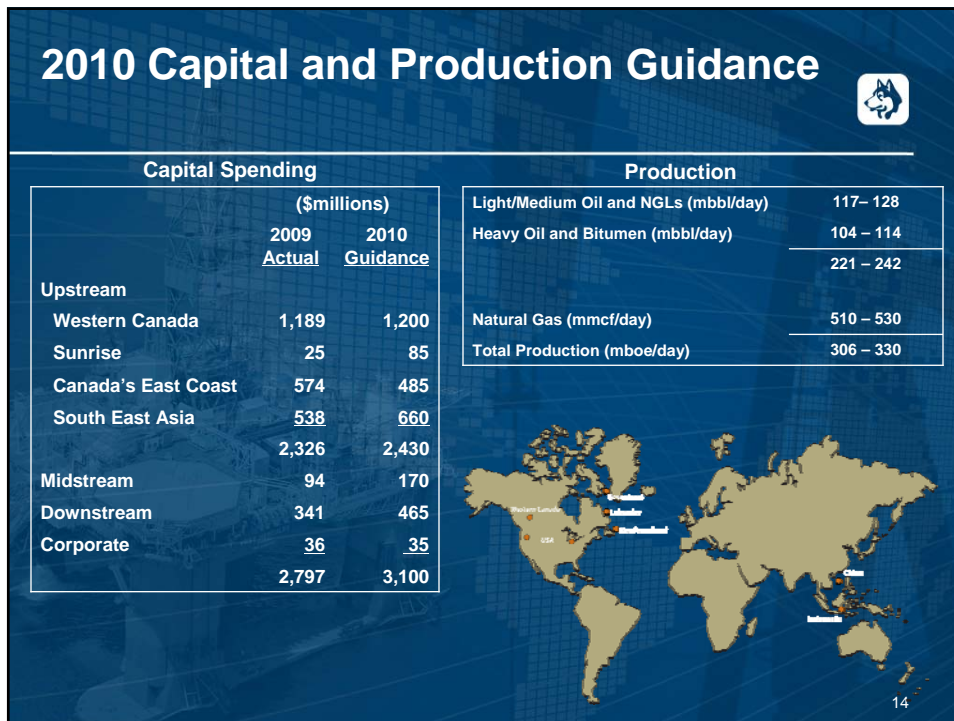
2010 Capital and Production Guidance

Capital Spending

| | 2009 Actual | 2010 Guidance |
|---|---|---|
| | ($millions) | |
| Upstream | | |
| Western Canada | 1,189 | 1,200 |
| Sunrise | 25 | 85 |
| Canada's East Coast | 574 | 485 |
| South East Asia | 538 | 660 |
| | 2,326 | 2,430 |
| Midstream | 94 | 170 |
| Downstream | 341 | 465 |
| Corporate | 36 | 35 |
| | 2,797 | 3,100 |

Production

| | |
|---|---|
| Light/Medium Oil and NGLs (mbbl/day) | 117– 128 |
| Heavy Oil and Bitumen (mbbl/day) | 104 – 114 |
| | 221 – 242 |
| Natural Gas (mmcf/day) | 510 – 530 |
| Total Production (mboe/day) | 306 – 330 |

Western Canada
USA
Greenland
Labrador
Newfoundland
China
Indonesia

14